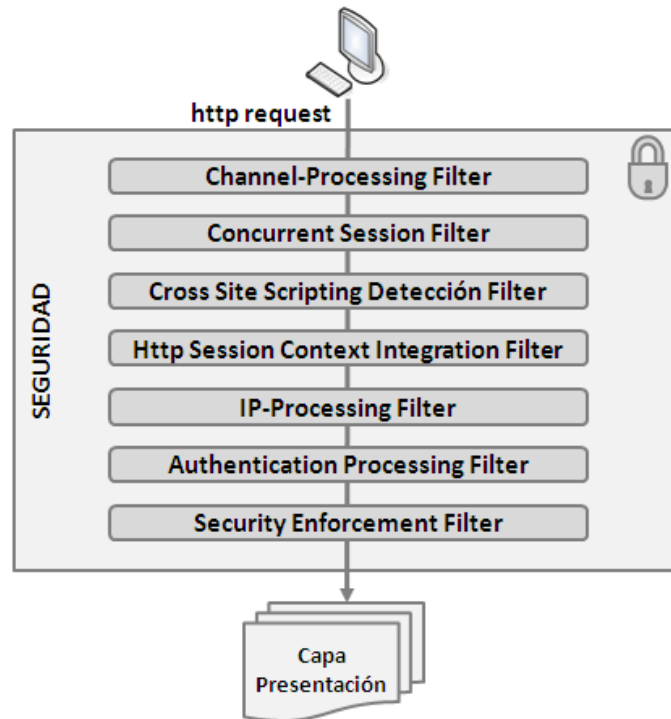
http request

SEGURIDAD

Channel-Processing Filter

Concurrent Session Filter

Cross Site Scripting Detección Filter

Http Session Context Integration Filter

IP-Processing Filter

Authentication Processing Filter

Security Enforcement Filter

Capa Presentación